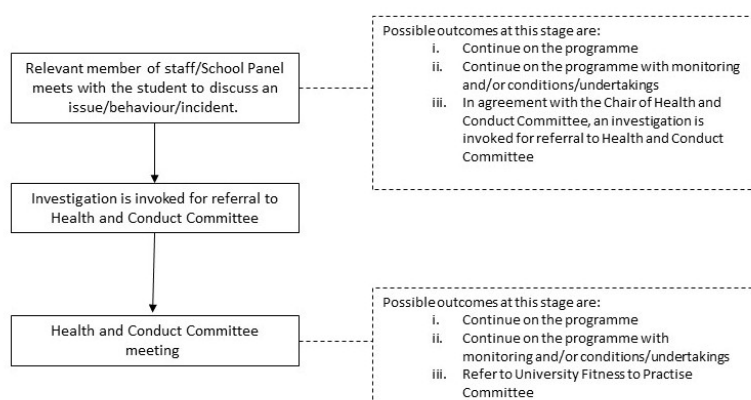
Relevant member of staff/School Panel meets with the student to discuss an issue/behaviour/incident.

Possible outcomes at this stage are:
i. Continue on the programme
ii. Continue on the programme with monitoring and/or conditions/undertakings
iii. In agreement with the Chair of Health and Conduct Committee, an investigation is invoked for referral to Health and Conduct Committee

Investigation is invoked for referral to Health and Conduct Committee

Health and Conduct Committee meeting

Possible outcomes at this stage are:
i. Continue on the programme
ii. Continue on the programme with monitoring and/or conditions/undertakings
iii. Refer to University Fitness to Practise Committee